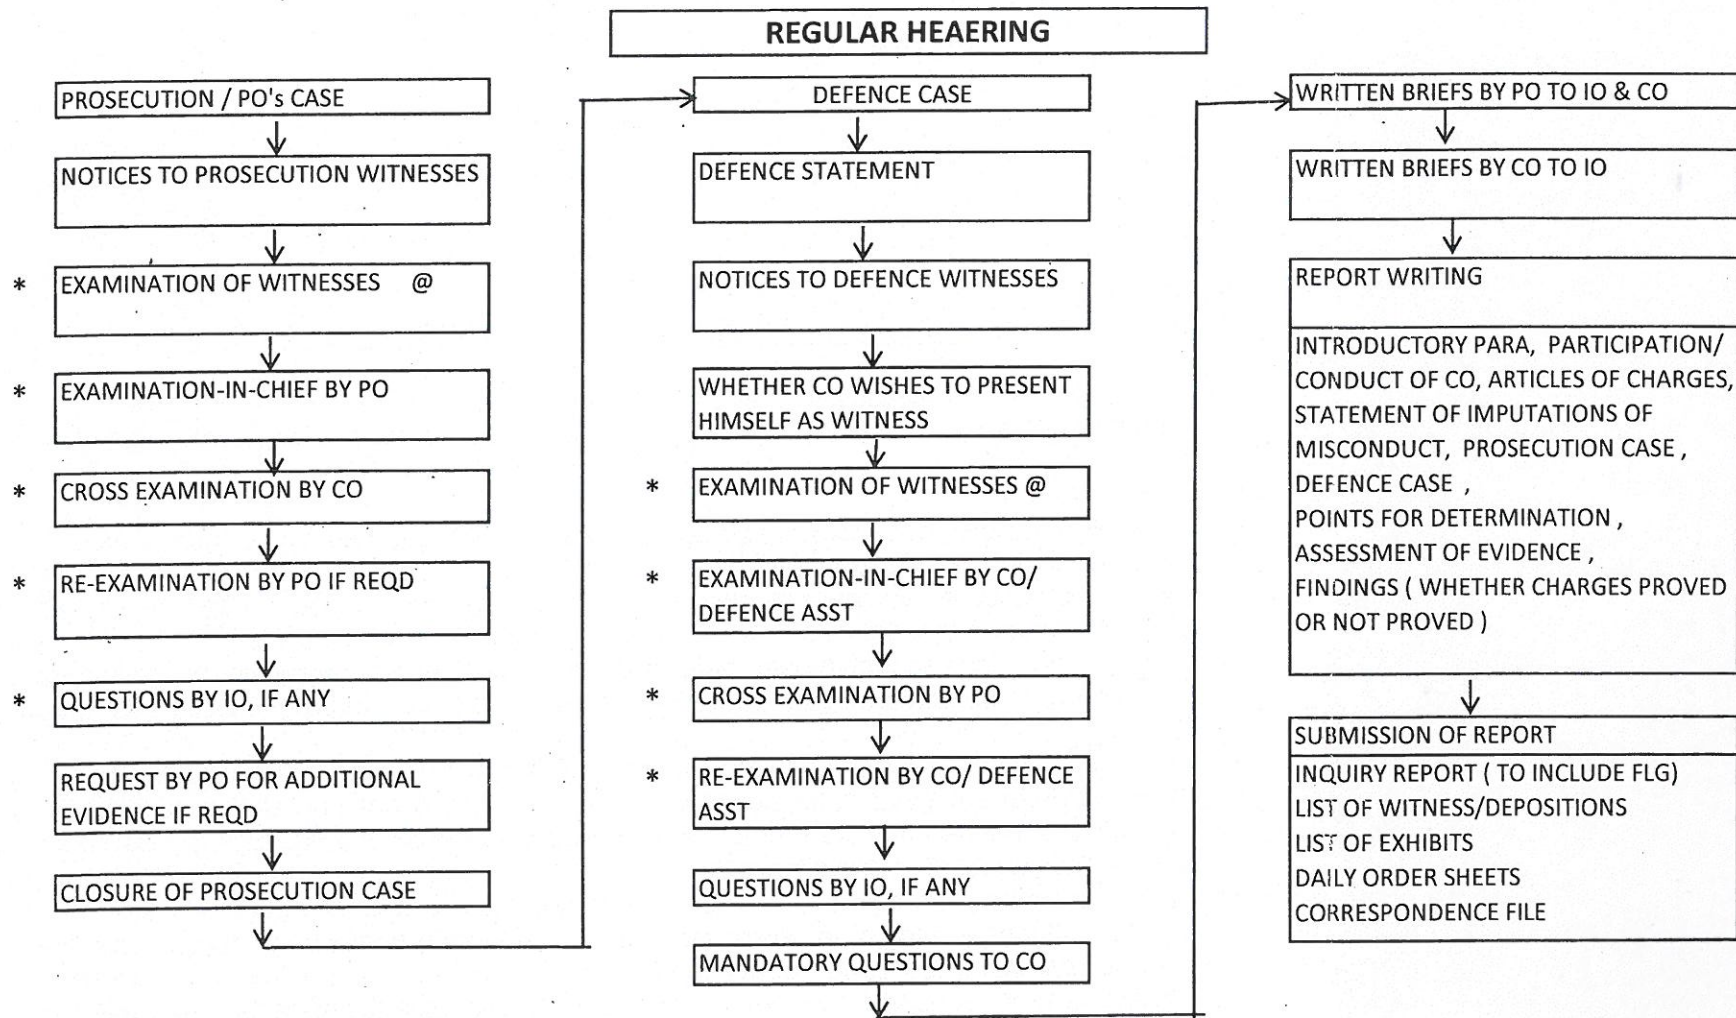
REGULAR HEAERING

PROSECUTION / PO's CASE

NOTICES TO PROSECUTION WITNESSES

* EXAMINATION OF WITNESSES @

* EXAMINATION-IN-CHIEF BY PO

* CROSS EXAMINATION BY CO

* RE-EXAMINATION BY PO IF REQD

* QUESTIONS BY IO, IF ANY

REQUEST BY PO FOR ADDITIONAL EVIDENCE IF REQD

CLOSURE OF PROSECUTION CASE

DEFENCE CASE

DEFENCE STATEMENT

NOTICES TO DEFENCE WITNESSES

WHETHER CO WISHES TO PRESENT HIMSELF AS WITNESS

* EXAMINATION OF WITNESSES @

* EXAMINATION-IN-CHIEF BY CO/ DEFENCE ASST

* CROSS EXAMINATION BY PO

* RE-EXAMINATION BY CO/ DEFENCE ASST

QUESTIONS BY IO, IF ANY

MANDATORY QUESTIONS TO CO

WRITTEN BRIEFS BY PO TO IO & CO

WRITTEN BRIEFS BY CO TO IO

REPORT WRITING

INTRODUCTORY PARA, PARTICIPATION/ CONDUCT OF CO, ARTICLES OF CHARGES, STATEMENT OF IMPUTATIONS OF MISCONDUCT, PROSECUTION CASE , DEFENCE CASE , POINTS FOR DETERMINATION , ASSESSMENT OF EVIDENCE , FINDINGS ( WHETHER CHARGES PROVED OR NOT PROVED )

SUBMISSION OF REPORT

INQUIRY REPORT ( TO INCLUDE FLG)
LIST OF WITNESS/DEPOSITIONS
LIST OF EXHIBITS
DAILY ORDER SHEETS
CORRESPONDENCE FILE